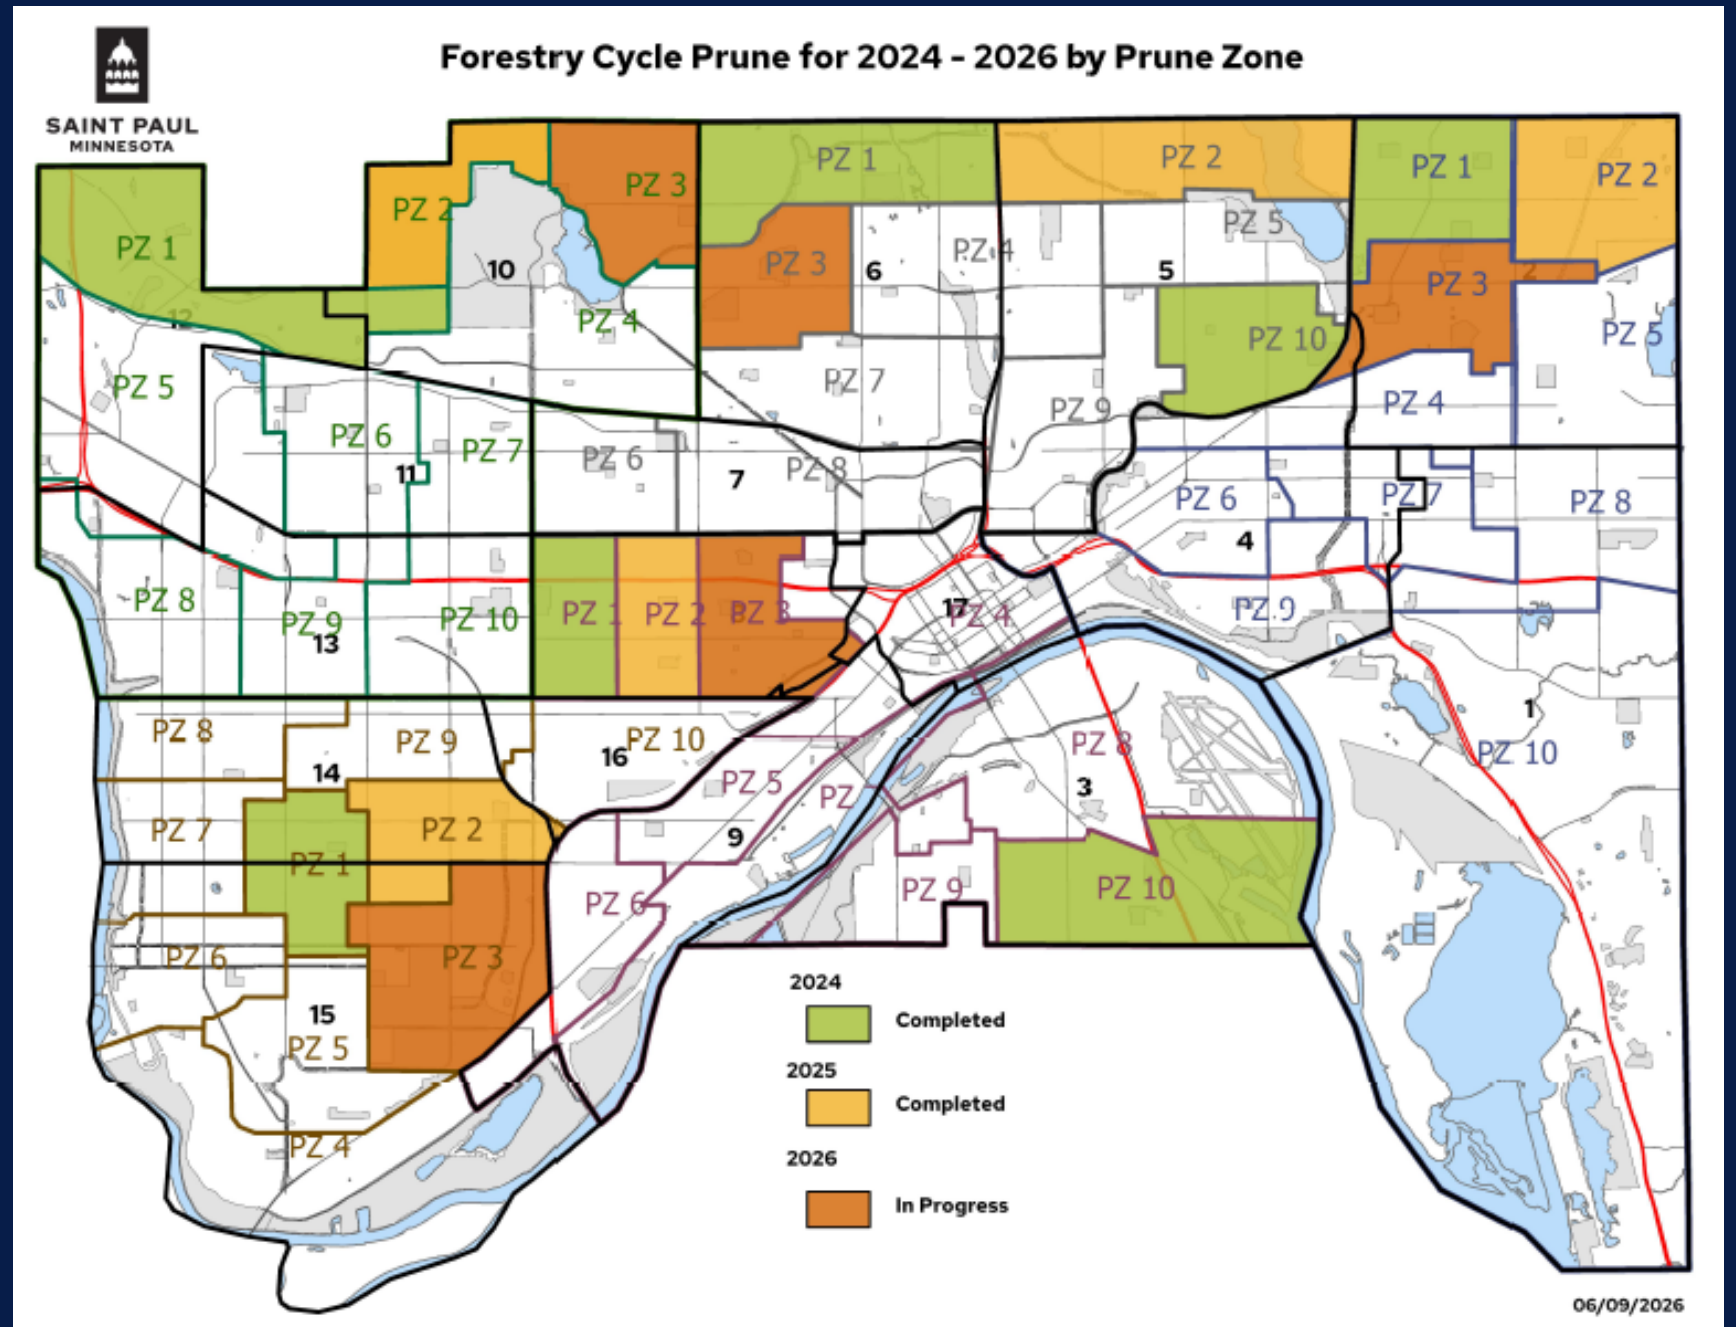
SAINT PAUL
MINNESOTA

Forestry Cycle Prune for 2024 - 2026 by Prune Zone

PZ 1
PZ 2
PZ 3
10
PZ 4
PZ 1
PZ 3
6
PZ 4
PZ 2
PZ 5
5
PZ 1
PZ 2
PZ 3
PZ 10
PZ 5
12
PZ 5
PZ 6
PZ 7
11
PZ 6
7
PZ 7
PZ 8
PZ 9
PZ 4
PZ 6
PZ 7
PZ 8
4
PZ 8
PZ 9
13
PZ 10
PZ 1
PZ 2
PZ 3
17
PZ 4
PZ 9
1
PZ 8
PZ 9
14
16
PZ 10
PZ 5
PZ
PZ 8
3
PZ 10
PZ 7
PZ 2
PZ 1
9
PZ 6
PZ 9
PZ 10
PZ 6
PZ 3
15
PZ 5
PZ 4

2024
Completed
2025
Completed
2026
In Progress

06/09/2026